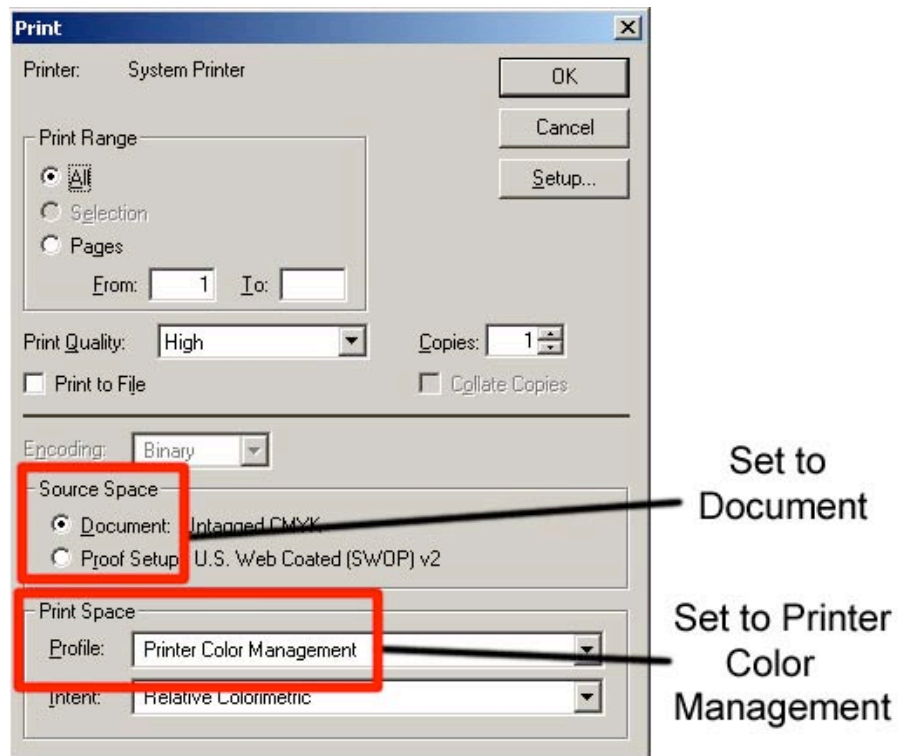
Print

Printer: System Printer

OK

Cancel

Setup...

Print Range

All

Selection

Pages

From: 1 To:

Print Quality: High

Copies: 1

Print to File

Collate Copies

Encoding: Binary

Source Space

Document: Untagged CMYK

Proof Setup: U.S. Web Coated (SWOP) v2

Print Space

Profile: Printer Color Management

Intent: Relative Colorimetric

Set to Document

Set to Printer Color Management